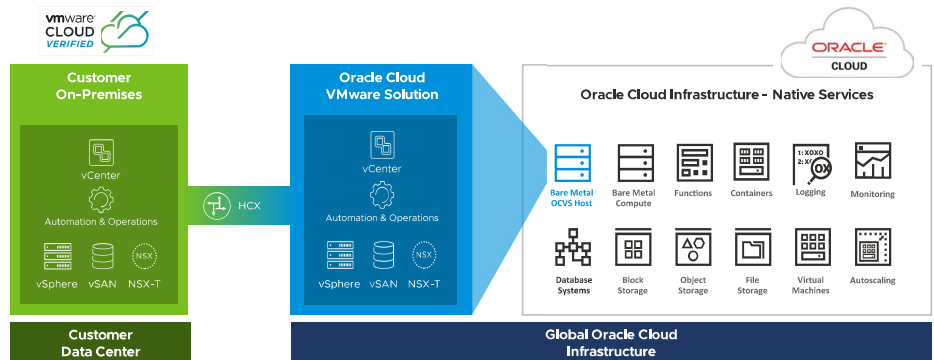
vmware CLOUD VERIFIED

ORACLE CLOUD

Customer On-Premises

vCenter

Automation & Operations

NSX

vSphere vSAN NSX-T

HCX

Oracle Cloud VMware Solution

vCenter

Automation & Operations

NSX

vSphere vSAN NSX-T

Oracle Cloud Infrastructure - Native Services

Bare Metal OCVS Host

Bare Metal Compute

Functions

Containers

1: XOXO 2: XO

Logging

Monitoring

Database Systems

Block Storage

Object Storage

File Storage

Virtual Machines

Autoscaling

Customer Data Center

Global Oracle Cloud Infrastructure